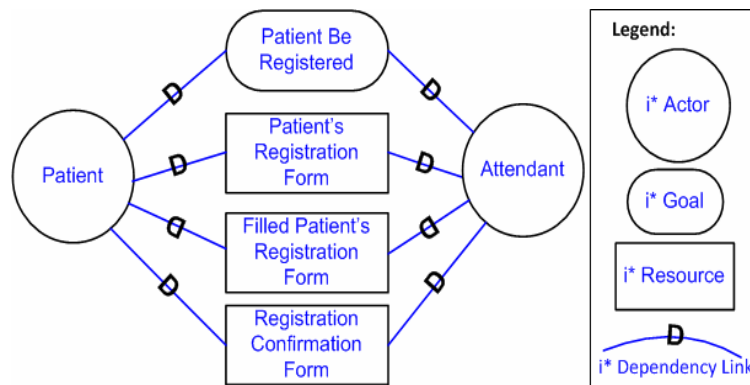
Patient

Patient Be Registered

Patient's Registration Form

Filled Patient's Registration Form

Registration Confirmation Form

Attendant

D

D

D

D

D

D

D

D

Legend:

i* Actor

i* Goal

i* Resource

D

i* Dependency Link